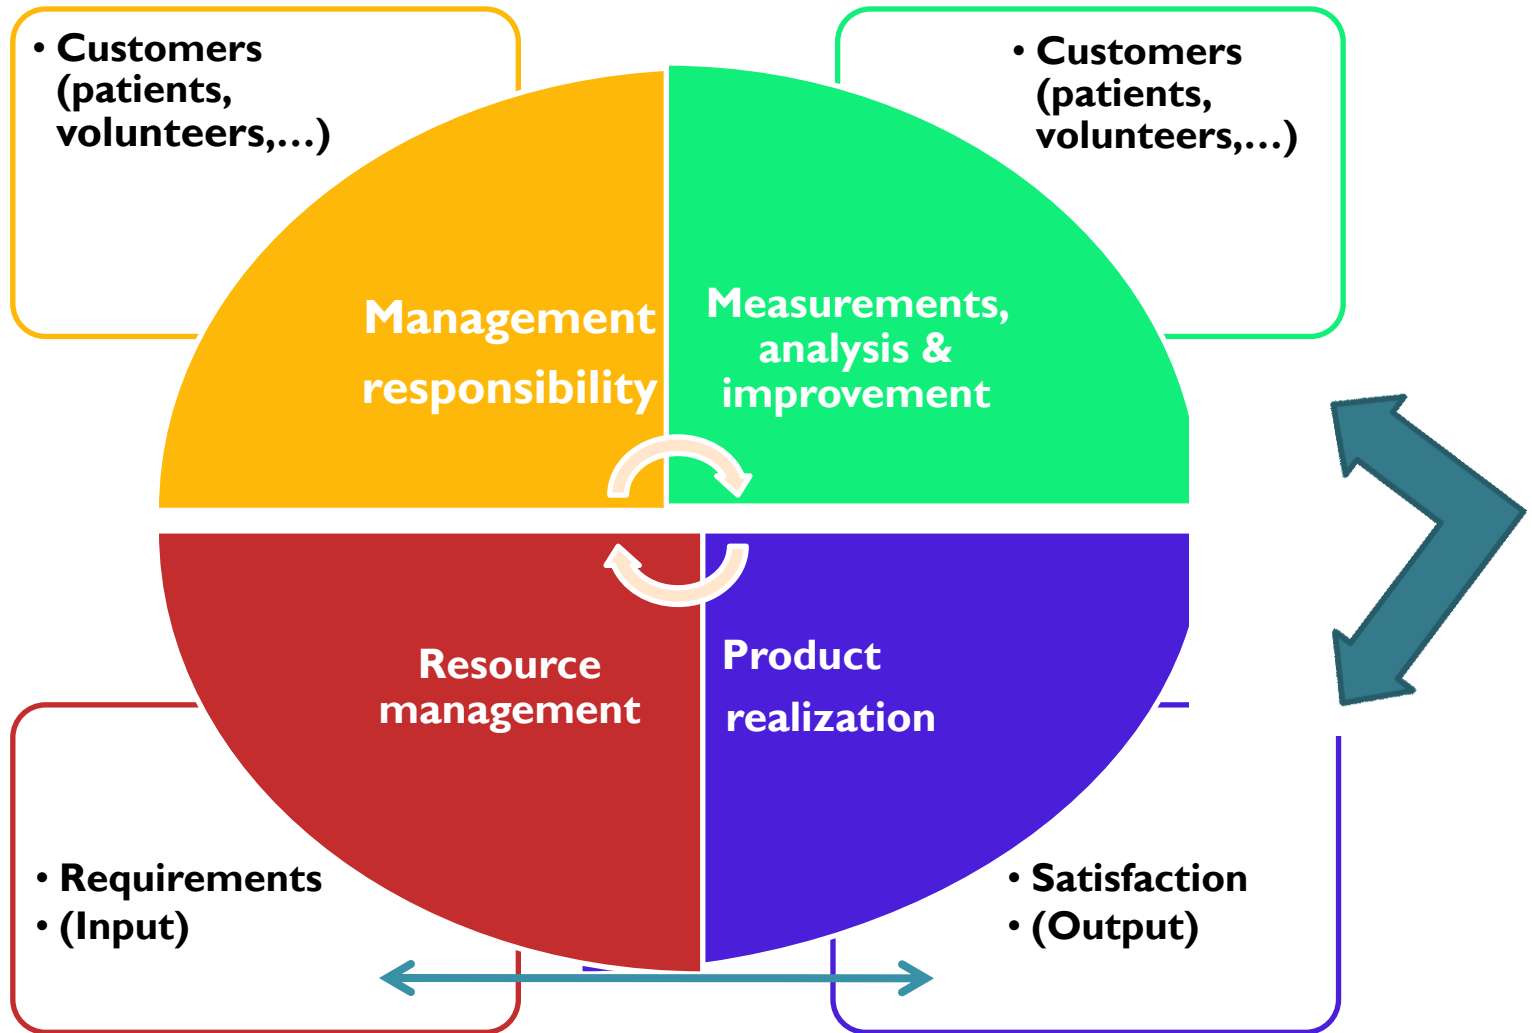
• Customers (patients, volunteers,…)

• Customers (patients, volunteers,…)

Management responsibility

Measurements, analysis & improvement

Resource management

Product realization

• Requirements
• (Input)

• Satisfaction
• (Output)